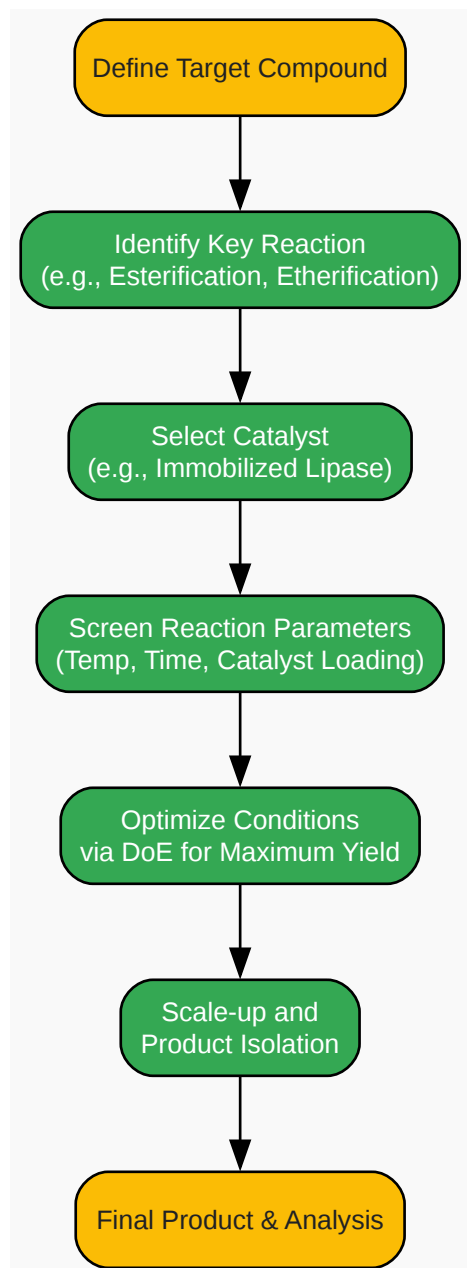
Define Target Compound

Identify Key Reaction
(e.g., Esterification, Etherification)

Select Catalyst
(e.g., Immobilized Lipase)

Screen Reaction Parameters
(Temp, Time, Catalyst Loading)

Optimize Conditions
via DoE for Maximum Yield

Scale-up and
Product Isolation

Final Product & Analysis